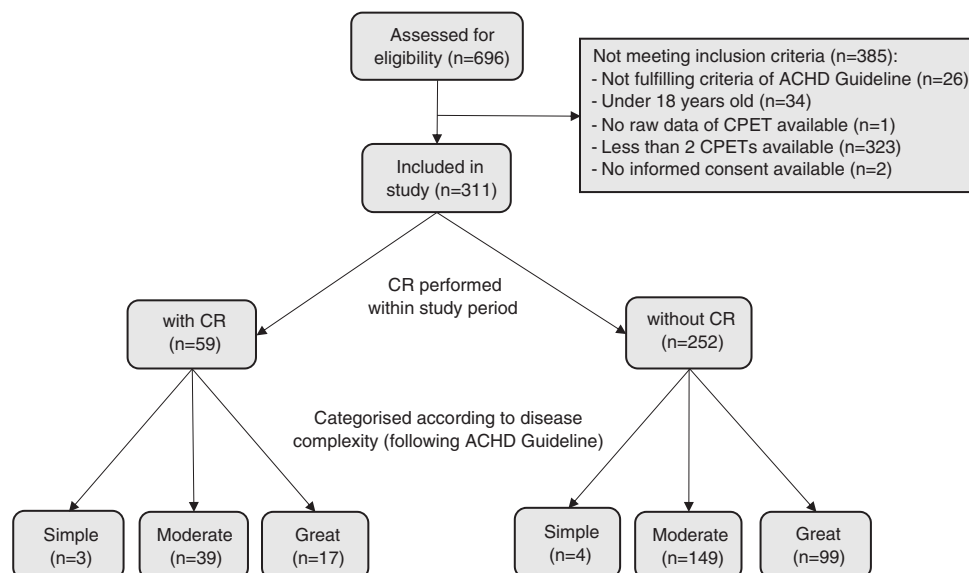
Assessed for eligibility (n=696)

Not meeting inclusion criteria (n=385):
- Not fulfilling criteria of ACHD Guideline (n=26)
- Under 18 years old (n=34)
- No raw data of CPET available (n=1)
- Less than 2 CPETs available (n=323)
- No informed consent available (n=2)

Included in study (n=311)

CR performed within study period

with CR (n=59)

without CR (n=252)

Categorised according to disease complexity (following ACHD Guideline)

Simple (n=3)

Moderate (n=39)

Great (n=17)

Simple (n=4)

Moderate (n=149)

Great (n=99)